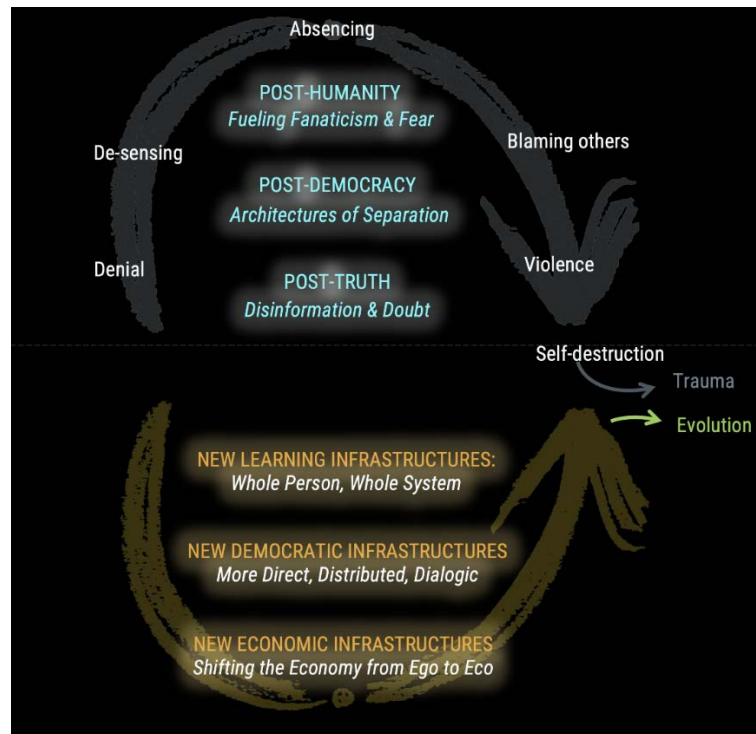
Absencing

POST-HUMANITY
Fueling Fanaticism & Fear

De-sensing

Blaming others

POST-DEMOCRACY
Architectures of Separation

Denial

Violence

POST-TRUTH
Disinformation & Doubt

Self-destruction

Trauma

Evolution

NEW LEARNING INFRASTRUCTURES:
Whole Person, Whole System

NEW DEMOCRATIC INFRASTRUCTURES
More Direct, Distributed, Dialogic

NEW ECONOMIC INFRASTRUCTURES
Shifting the Economy from Ego to Eco